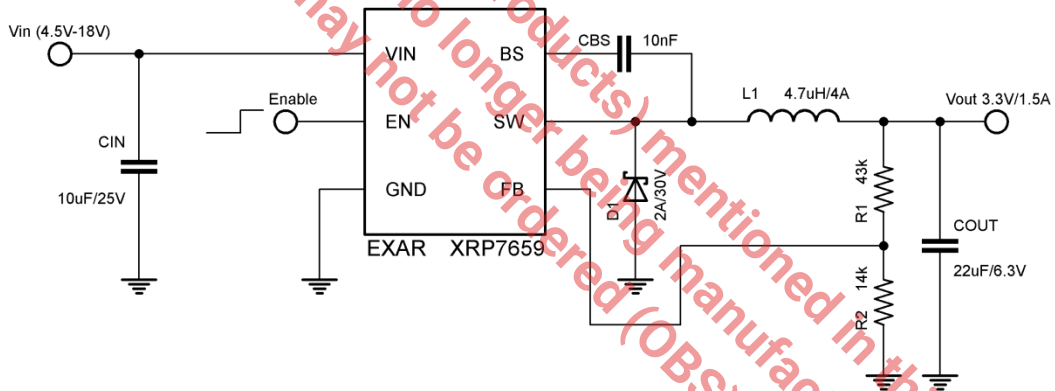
Vin (4.5V-18V)

VIN
EN
GND
BS
SW
FB
EXAR XRP7659

Enable

CIN
10uF/25V

CBS 10nF

L1 4.7uH/4A

Vout 3.3V/1.5A

D1
2A/30V

43k
R1
14k
R2

COUT
22uF/6.3V

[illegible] no longer being manufactured in th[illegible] (products) mentioned may not be ordered (OBS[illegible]